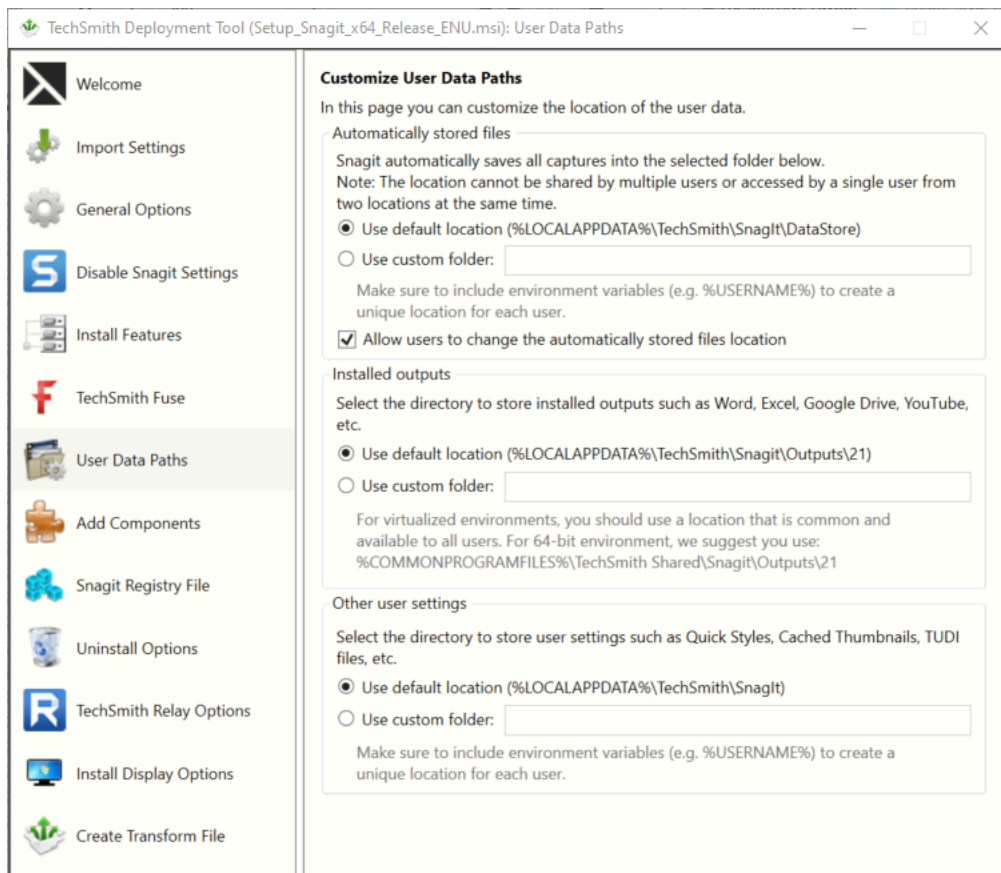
TechSmith Deployment Tool (Setup_Snagit_x64_Release_ENU.msi): User Data Paths

Welcome
Import Settings
General Options
Disable Snagit Settings
Install Features
TechSmith Fuse
User Data Paths
Add Components
Snagit Registry File
Uninstall Options
TechSmith Relay Options
Install Display Options
Create Transform File

Customize User Data Paths
In this page you can customize the location of the user data.

Automatically stored files
Snagit automatically saves all captures into the selected folder below.
Note: The location cannot be shared by multiple users or accessed by a single user from two locations at the same time.
Use default location (%LOCALAPPDATA%\TechSmith\SnagIt\DataStore)
Use custom folder:
Make sure to include environment variables (e.g. %USERNAME%) to create a unique location for each user.
Allow users to change the automatically stored files location

Installed outputs
Select the directory to store installed outputs such as Word, Excel, Google Drive, YouTube, etc.
Use default location (%LOCALAPPDATA%\TechSmith\Snagit\Outputs\21)
Use custom folder:
For virtualized environments, you should use a location that is common and available to all users. For 64-bit environment, we suggest you use: %COMMONPROGRAMFILES%\TechSmith Shared\Snagit\Outputs\21

Other user settings
Select the directory to store user settings such as Quick Styles, Cached Thumbnails, TUDI files, etc.
Use default location (%LOCALAPPDATA%\TechSmith\SnagIt)
Use custom folder:
Make sure to include environment variables (e.g. %USERNAME%) to create a unique location for each user.